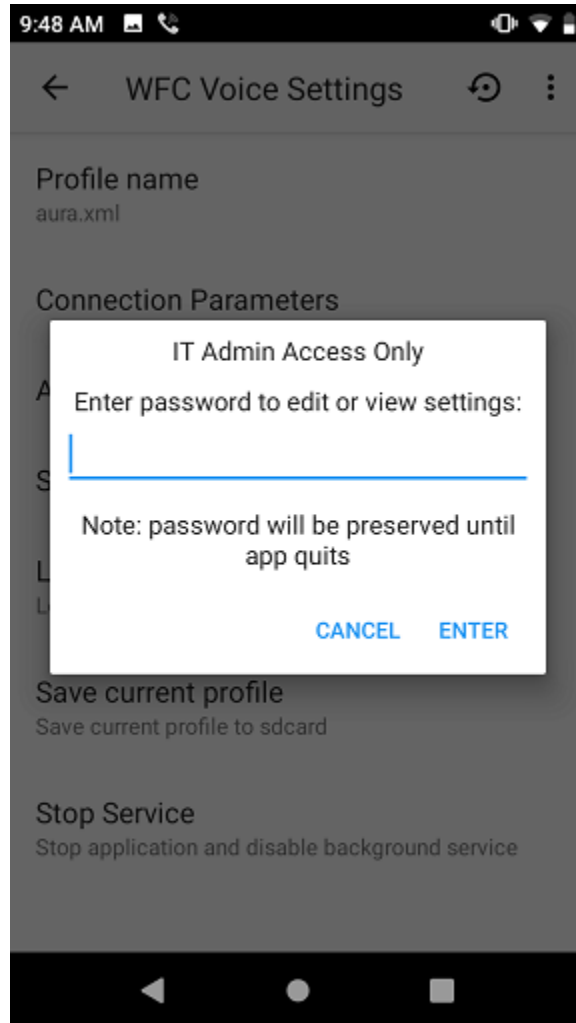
9:48 AM

WFC Voice Settings

Profile name
aura.xml

Connection Parameters

A

S

L
L

IT Admin Access Only

Enter password to edit or view settings:

Note: password will be preserved until app quits

CANCEL ENTER

Save current profile
Save current profile to sdcard

Stop Service
Stop application and disable background service